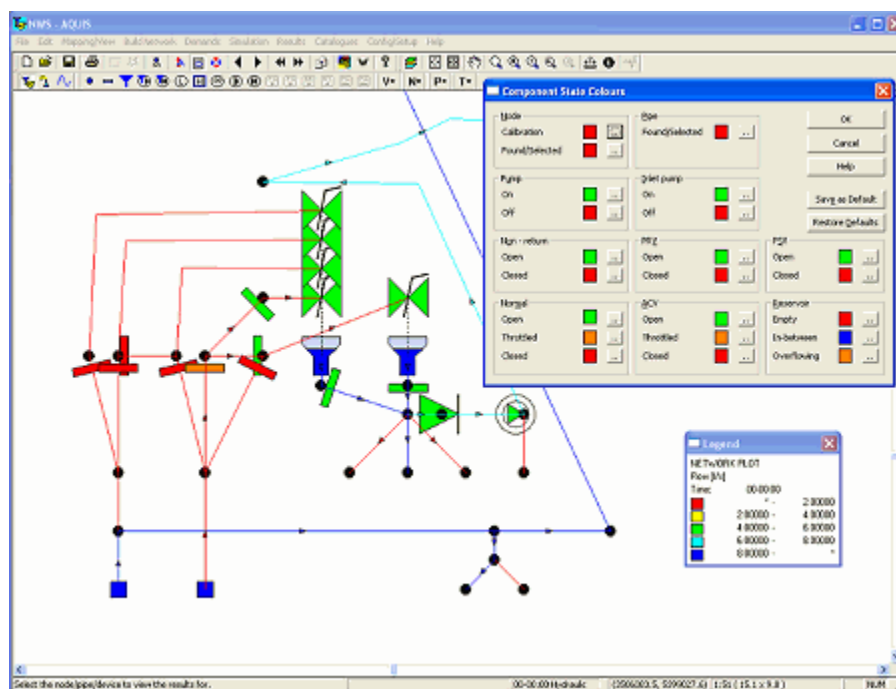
NWS - AQUIS

File Edit Mapping/View Build Network Demands Simulation Results Catalogues Config/Setup Help

V• N• P• T•

Component State Colours

Node
Calibration
Found/Selected

Pipe
Found/Selected

OK
Cancel
Help
Save as Default
Restore Defaults

Pump
On
Off

Inlet pump
On
Off

Non - return
Open
Closed

PRV
Open
Closed

PSV
Open
Closed

Normal
Open
Throttled
Closed

ACV
Open
Throttled
Closed

Reservoir
Empty
In-between
Overflowing

Legend

NETWORK PLOT
Flow [l/s]
Time: 00:00:00

| | * - | 2.00000 |
|---|---|---|
| | 2.00000 - | 4.00000 |
| | 4.00000 - | 6.00000 |
| | 6.00000 - | 8.00000 |
| | 8.00000 - | * |

Select the node/pipe/device to view the results for.
00:00:00 Hydraulic
(2506003.5, 5399027.6) 1:51 ( 15.1 x 9.8 )
NUM